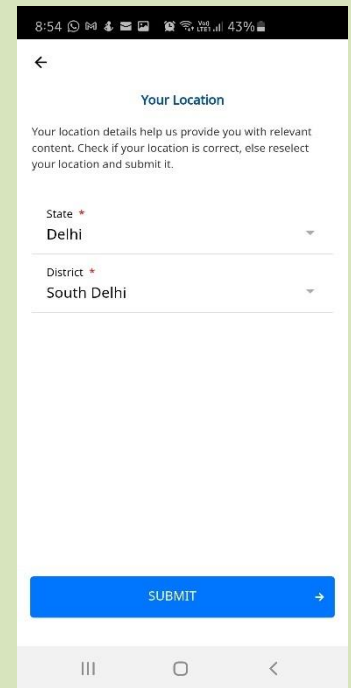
8:54 43%

←

Your Location

Your location details help us provide you with relevant content. Check if your location is correct, else reselect your location and submit it.

State *
Delhi

District *
South Delhi

SUBMIT →